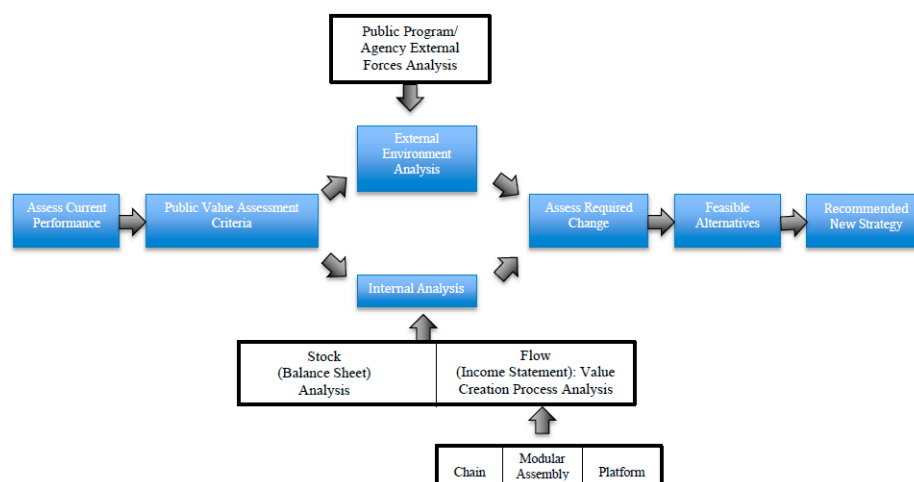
Public Program/ Agency External Forces Analysis

External Environment Analysis

Assess Current Performance

Public Value Assessment Criteria

Assess Required Change

Feasible Alternatives

Recommended New Strategy

Internal Analysis

Stock (Balance Sheet) Analysis

Flow (Income Statement): Value Creation Process Analysis

Chain

Modular Assembly

Platform